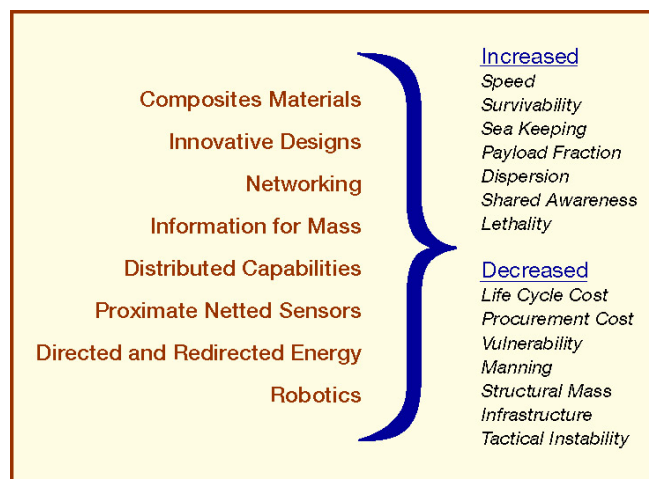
Composites Materials
Innovative Designs
Networking
Information for Mass
Distributed Capabilities
Proximate Netted Sensors
Directed and Redirected Energy
Robotics

Increased
Speed
Survivability
Sea Keeping
Payload Fraction
Dispersion
Shared Awareness
Lethality

Decreased
Life Cycle Cost
Procurement Cost
Vulnerability
Manning
Structural Mass
Infrastructure
Tactical Instability